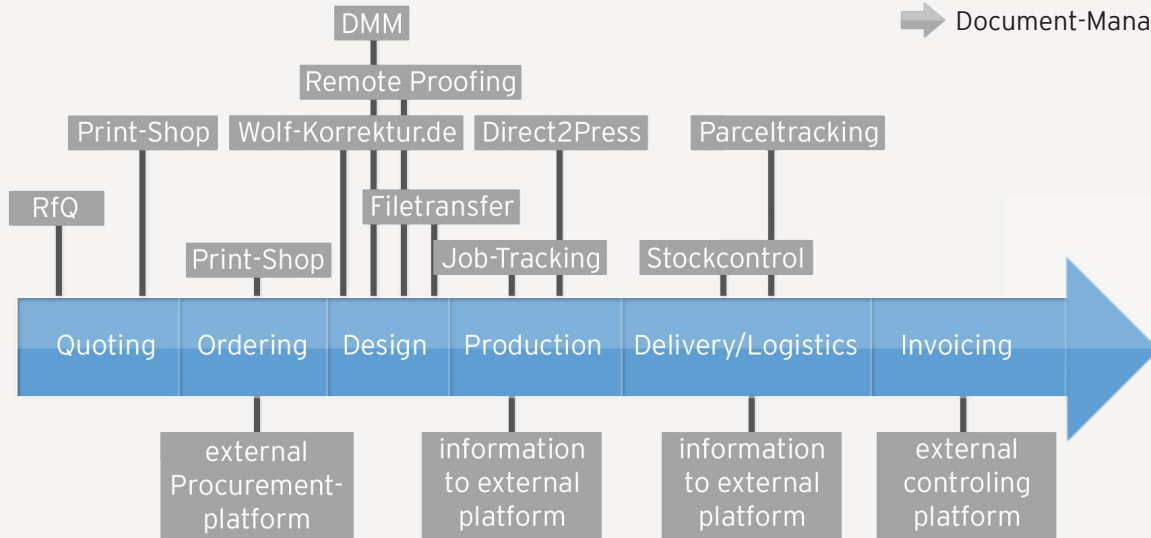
Document-Mana

DMM

Remote Proofing

Print-Shop

Wolf-Korrektur.de

Direct2Press

Parceltracking

RfQ

Filetransfer

Print-Shop

Job-Tracking

Stockcontrol

Quoting

Ordering

Design

Production

Delivery/Logistics

Invoicing

external Procurement-platform

information to external platform

information to external platform

external controling platform